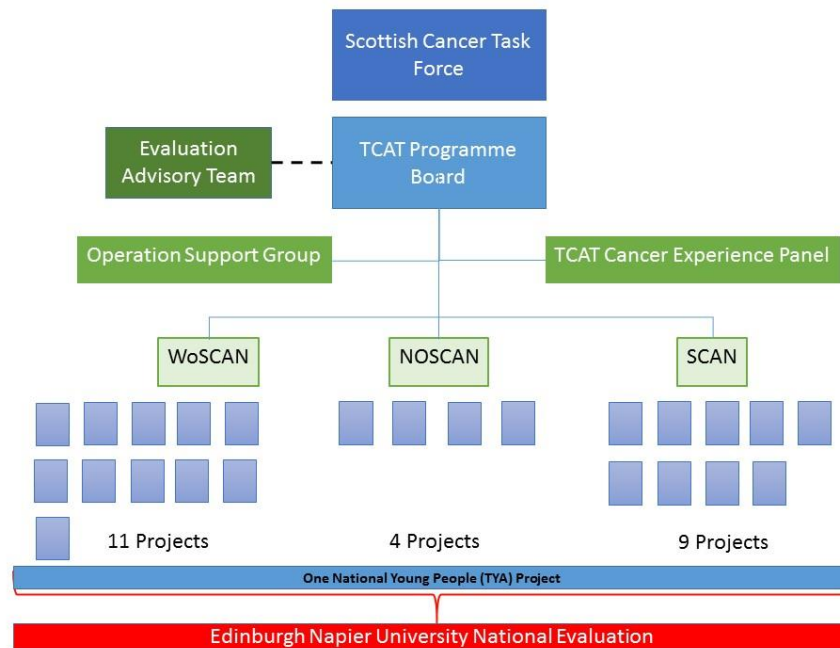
Scottish Cancer Task Force

Evaluation Advisory Team

TCAT Programme Board

Operation Support Group

TCAT Cancer Experience Panel

WoSCAN

NOSCAN

SCAN

11 Projects

4 Projects

9 Projects

One National Young People (TYA) Project

Edinburgh Napier University National Evaluation